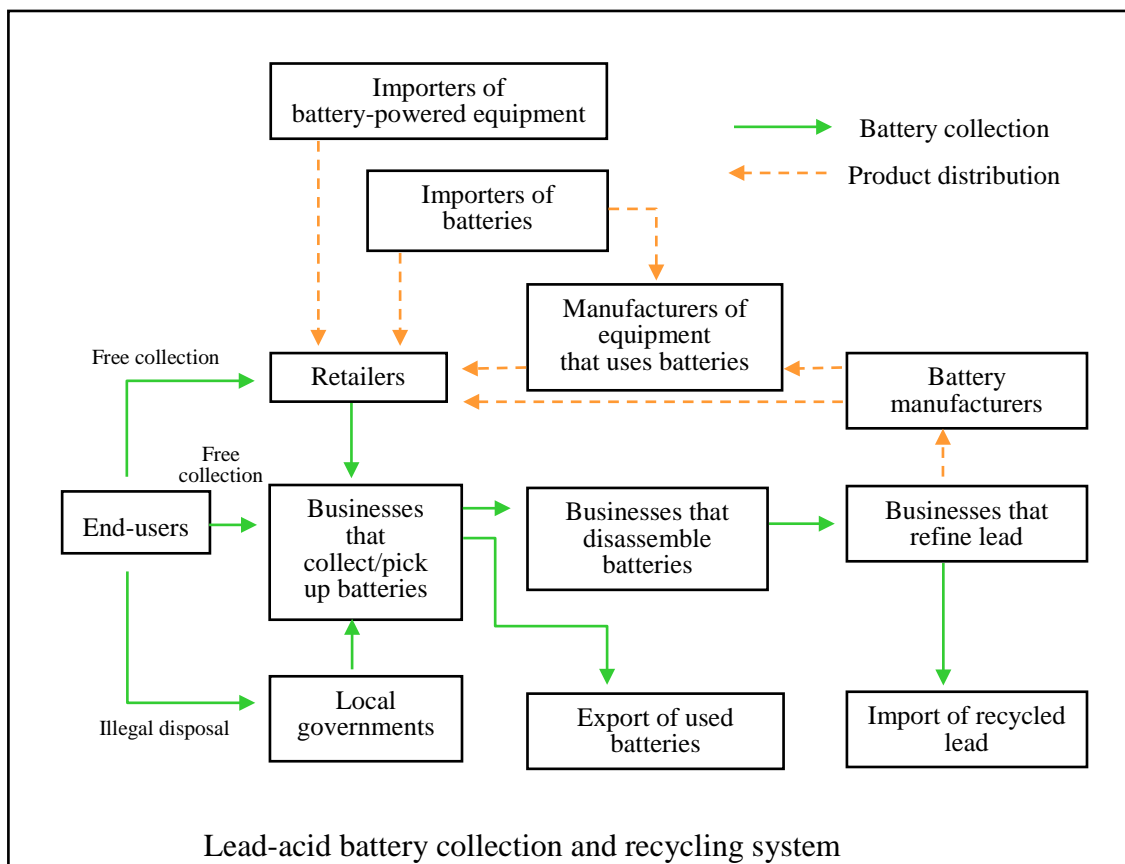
Importers of battery-powered equipment

Battery collection

Product distribution

Importers of batteries

Manufacturers of equipment that uses batteries

Free collection

Retailers

Battery manufacturers

Free collection

End-users

Businesses that collect/pick up batteries

Businesses that disassemble batteries

Businesses that refine lead

Illegal disposal

Local governments

Export of used batteries

Import of recycled lead

Lead-acid battery collection and recycling system